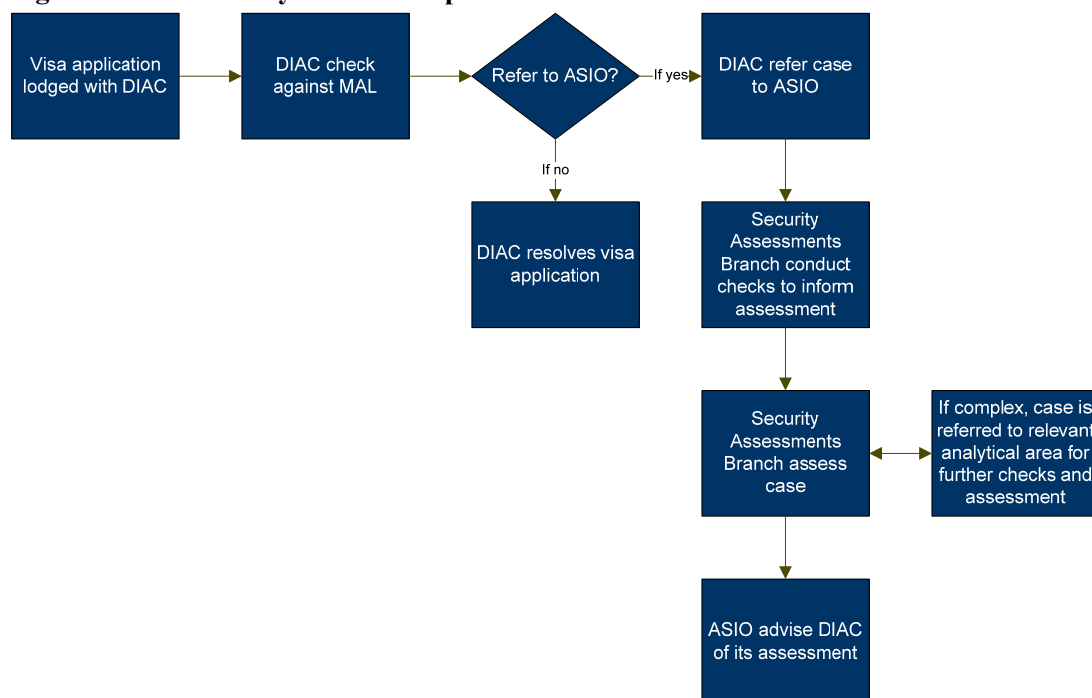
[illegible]

Visa application lodged with DIAC

DIAC check against MAL

Refer to ASIO?

If yes

DIAC refer case to ASIO

If no

DIAC resolves visa application

Security Assessments Branch conduct checks to inform assessment

Security Assessments Branch assess case

If complex, case is referred to relevant analytical area for further checks and assessment

ASIO advise DIAC of its assessment